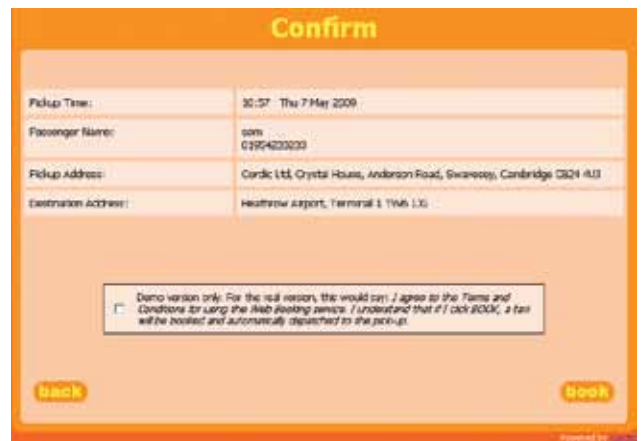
Confirm

| Pickup Time: | 10:57 Thu 7 May 2009 |
|---|---|
| Passenger Name: | com 01954203033 |
| Pickup Address: | Cordic Ltd, Crystal House, Anderson Road, Swavesey, Cambridge CB24 4UQ |
| Destination Address: | Heathrow Airport, Terminal 1 TW6 1JL |

Demo version only. For the real version, this would say: I agree to the Terms and Conditions for using the Web Booking service. I understand that if I click BOOK, a taxi will be booked and automatically dispatched to the pick-up.

back

book

Powered by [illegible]